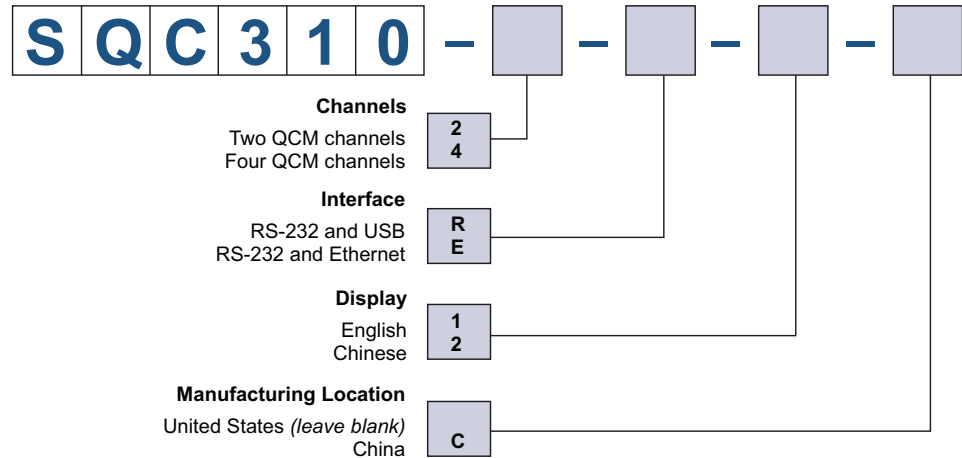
S Q C 3 1 0 – – – –

**Channels**
Two QCM channels 2
Four QCM channels 4

**Interface**
RS-232 and USB R
RS-232 and Ethernet E

**Display**
English 1
Chinese 2

**Manufacturing Location**
United States *(leave blank)*
China C